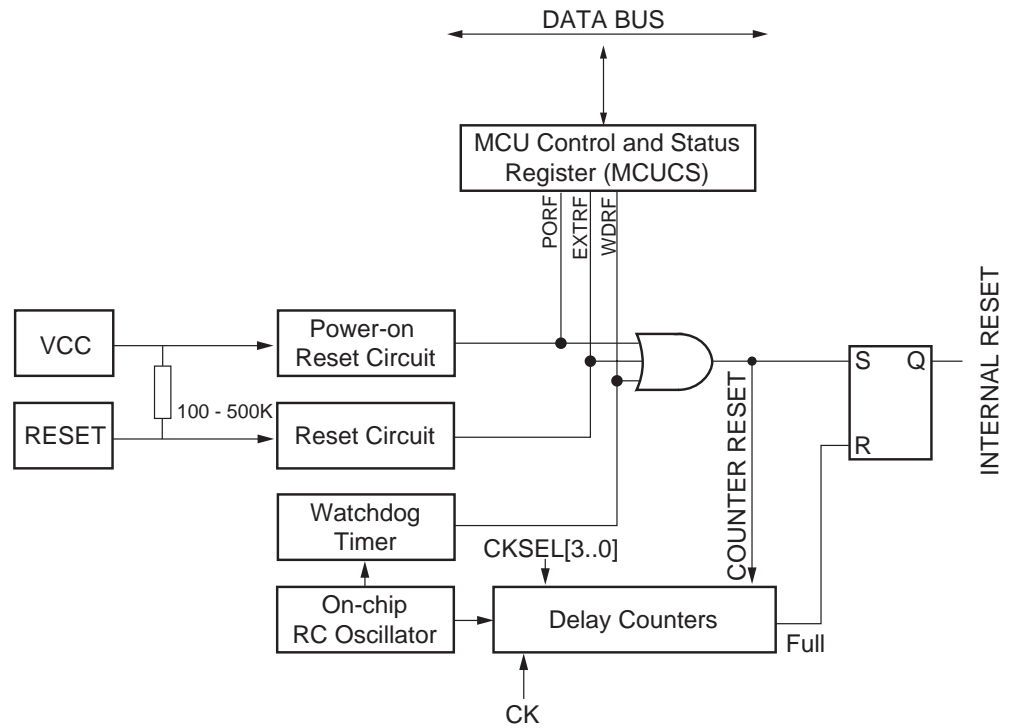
DATA BUS

MCU Control and Status Register (MCUCS)

PORF
EXTRF
WDRF

VCC

Power-on Reset Circuit

100 - 500K

RESET

Reset Circuit

S
Q

R

INTERNAL RESET

COUNTER RESET

Watchdog Timer

CKSEL[3..0]

On-chip RC Oscillator

Delay Counters

Full

CK